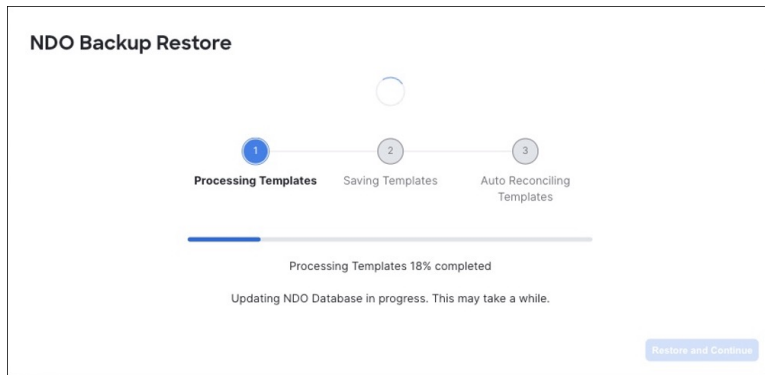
NDO Backup Restore

1
Processing Templates

2
Saving Templates

3
Auto Reconciling Templates

Processing Templates 18% completed

Updating NDO Database in progress. This may take a while.

Restore and Continue